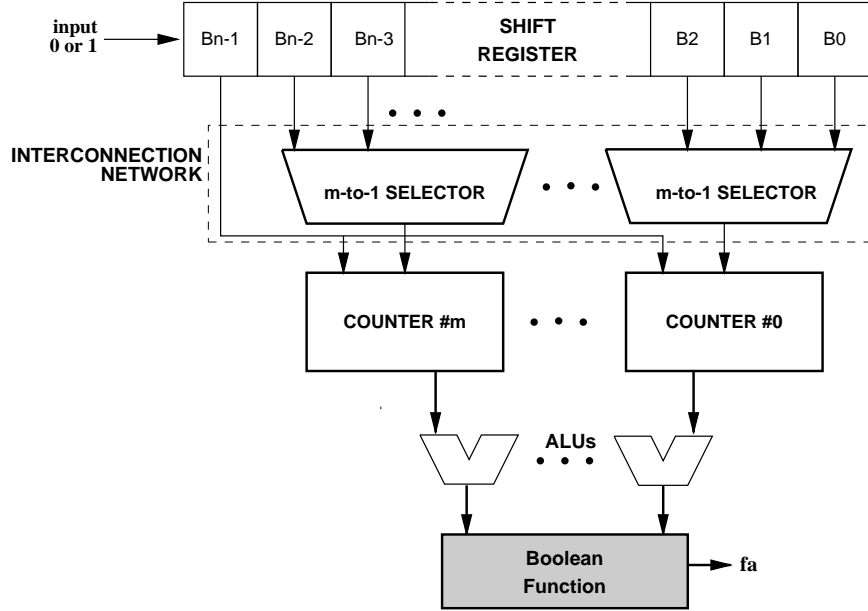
input
0 or 1

Bn-1 | Bn-2 | Bn-3 | SHIFT REGISTER | B2 | B1 | B0

• • •

INTERCONNECTION NETWORK

m-to-1 SELECTOR

• • •

m-to-1 SELECTOR

COUNTER #m

• • •

COUNTER #0

ALUs

• • •

Boolean Function

fa